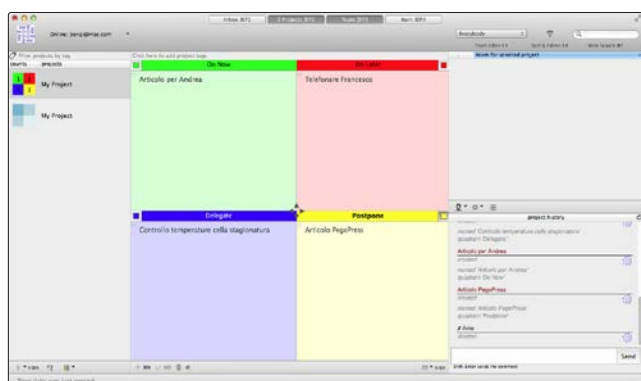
Inbox (87) | 3 Projects (87) | Team (87) | Item (87)

Online: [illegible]

Filter projects by tag

Click here to add project tags

My Project

My Project

Do Now

Do Later

Articolo per Andrea

Telefonare Francesco

Delegate

Postpone

Controllo temperature cella stagionatura

Articolo PegoPress

Everybody

project history

Articolo per Andrea

moved 'Articolo per Andrea' quadrant 'Do Now'

Articolo PegoPress

moved 'Articolo PegoPress' quadrant 'Postpone'

Send